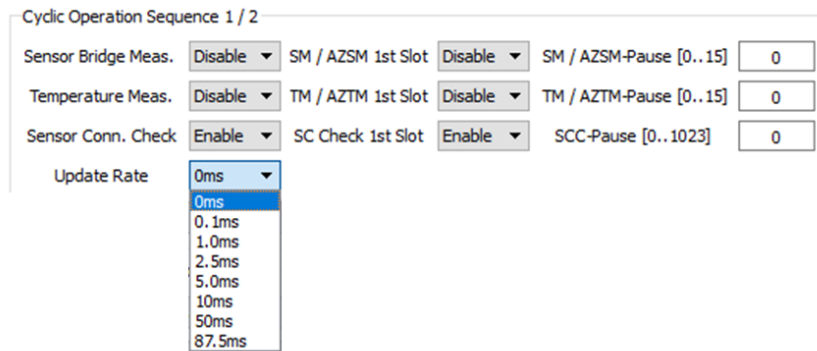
Cyclic Operation Sequence 1 / 2

Sensor Bridge Meas. Disable SM / AZSM 1st Slot Disable SM / AZSM-Pause [0..15] 0

Temperature Meas. Disable TM / AZTM 1st Slot Disable TM / AZTM-Pause [0..15] 0

Sensor Conn. Check Enable SC Check 1st Slot Enable SCC-Pause [0..1023] 0

Update Rate 0ms

0ms
0.1ms
1.0ms
2.5ms
5.0ms
10ms
50ms
87.5ms